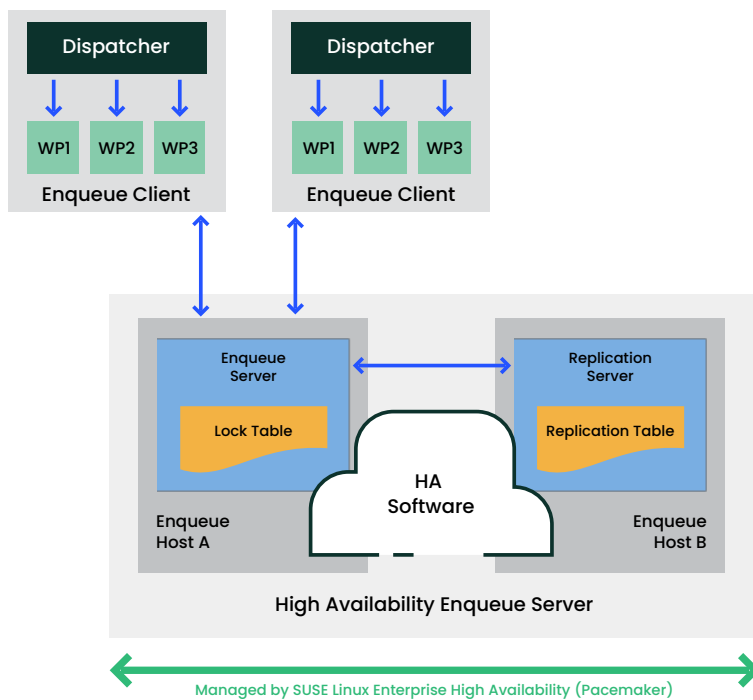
Dispatcher

WP1 WP2 WP3

Enqueue Client

Dispatcher

WP1 WP2 WP3

Enqueue Client

Enqueue Server

Lock Table

Replication Server

Replication Table

HA Software

Enqueue Host A

Enqueue Host B

High Availability Enqueue Server

Managed by SUSE Linux Enterprise High Availability (Pacemaker)